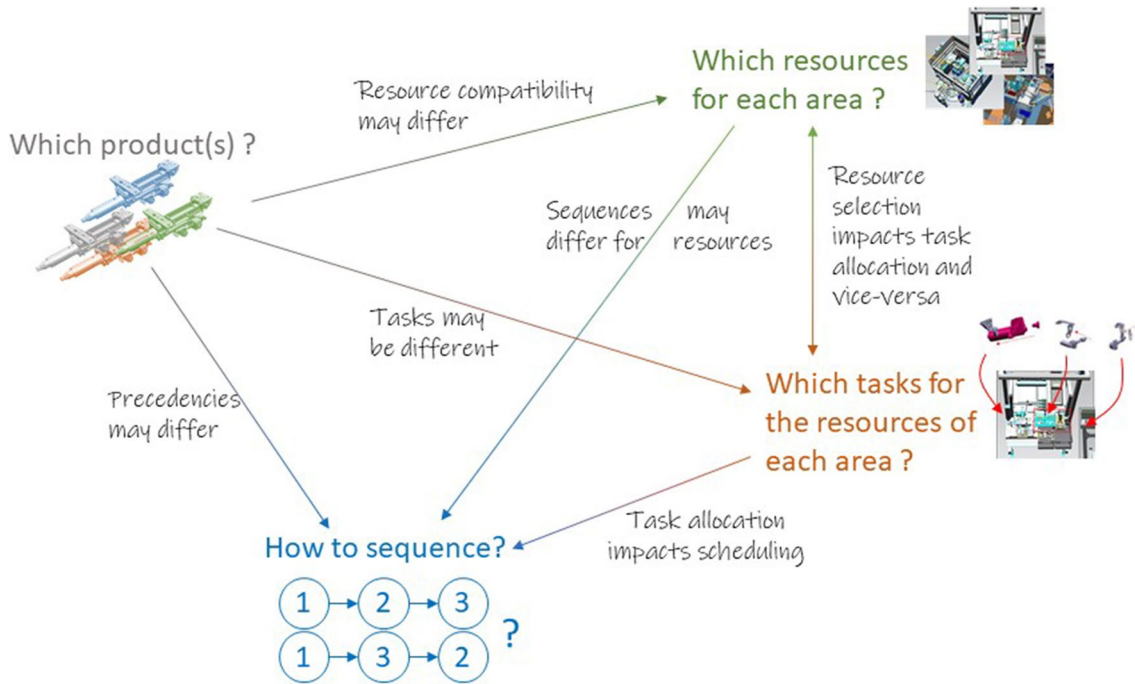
Which product(s) ?

Resource compatibility may differ

Which resources for each area ?

Sequences may differ for resources

Resource selection impacts task allocation and vice-versa

Tasks may be different

Precedencies may differ

Which tasks for the resources of each area ?

Task allocation impacts scheduling

How to sequence?

1 → 2 → 3

1 → 3 → 2

?